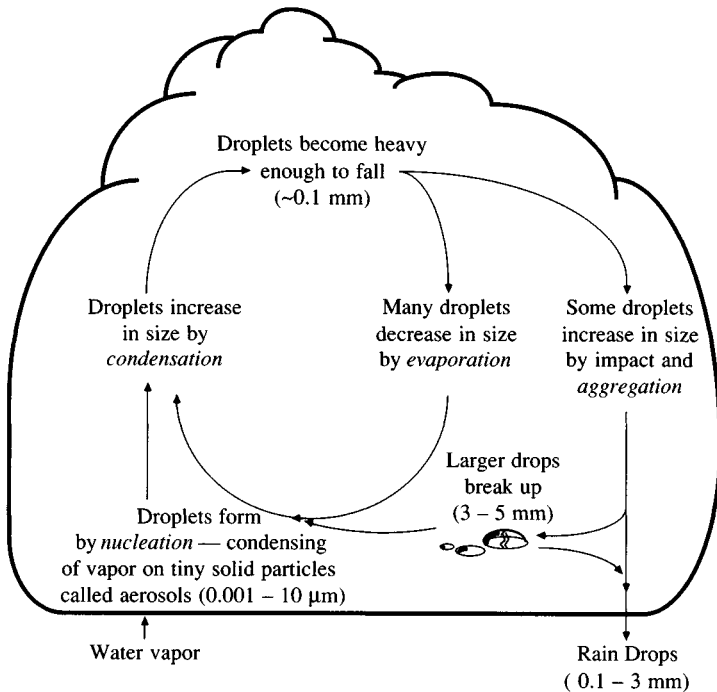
Droplets become heavy enough to fall (~0.1 mm)

Droplets increase in size by *condensation*

Many droplets decrease in size by *evaporation*

Some droplets increase in size by impact and *aggregation*

Larger drops break up (3 – 5 mm)

Droplets form by *nucleation* — condensing of vapor on tiny solid particles called aerosols (0.001 – 10 μm)

Water vapor

Rain Drops ( 0.1 – 3 mm)